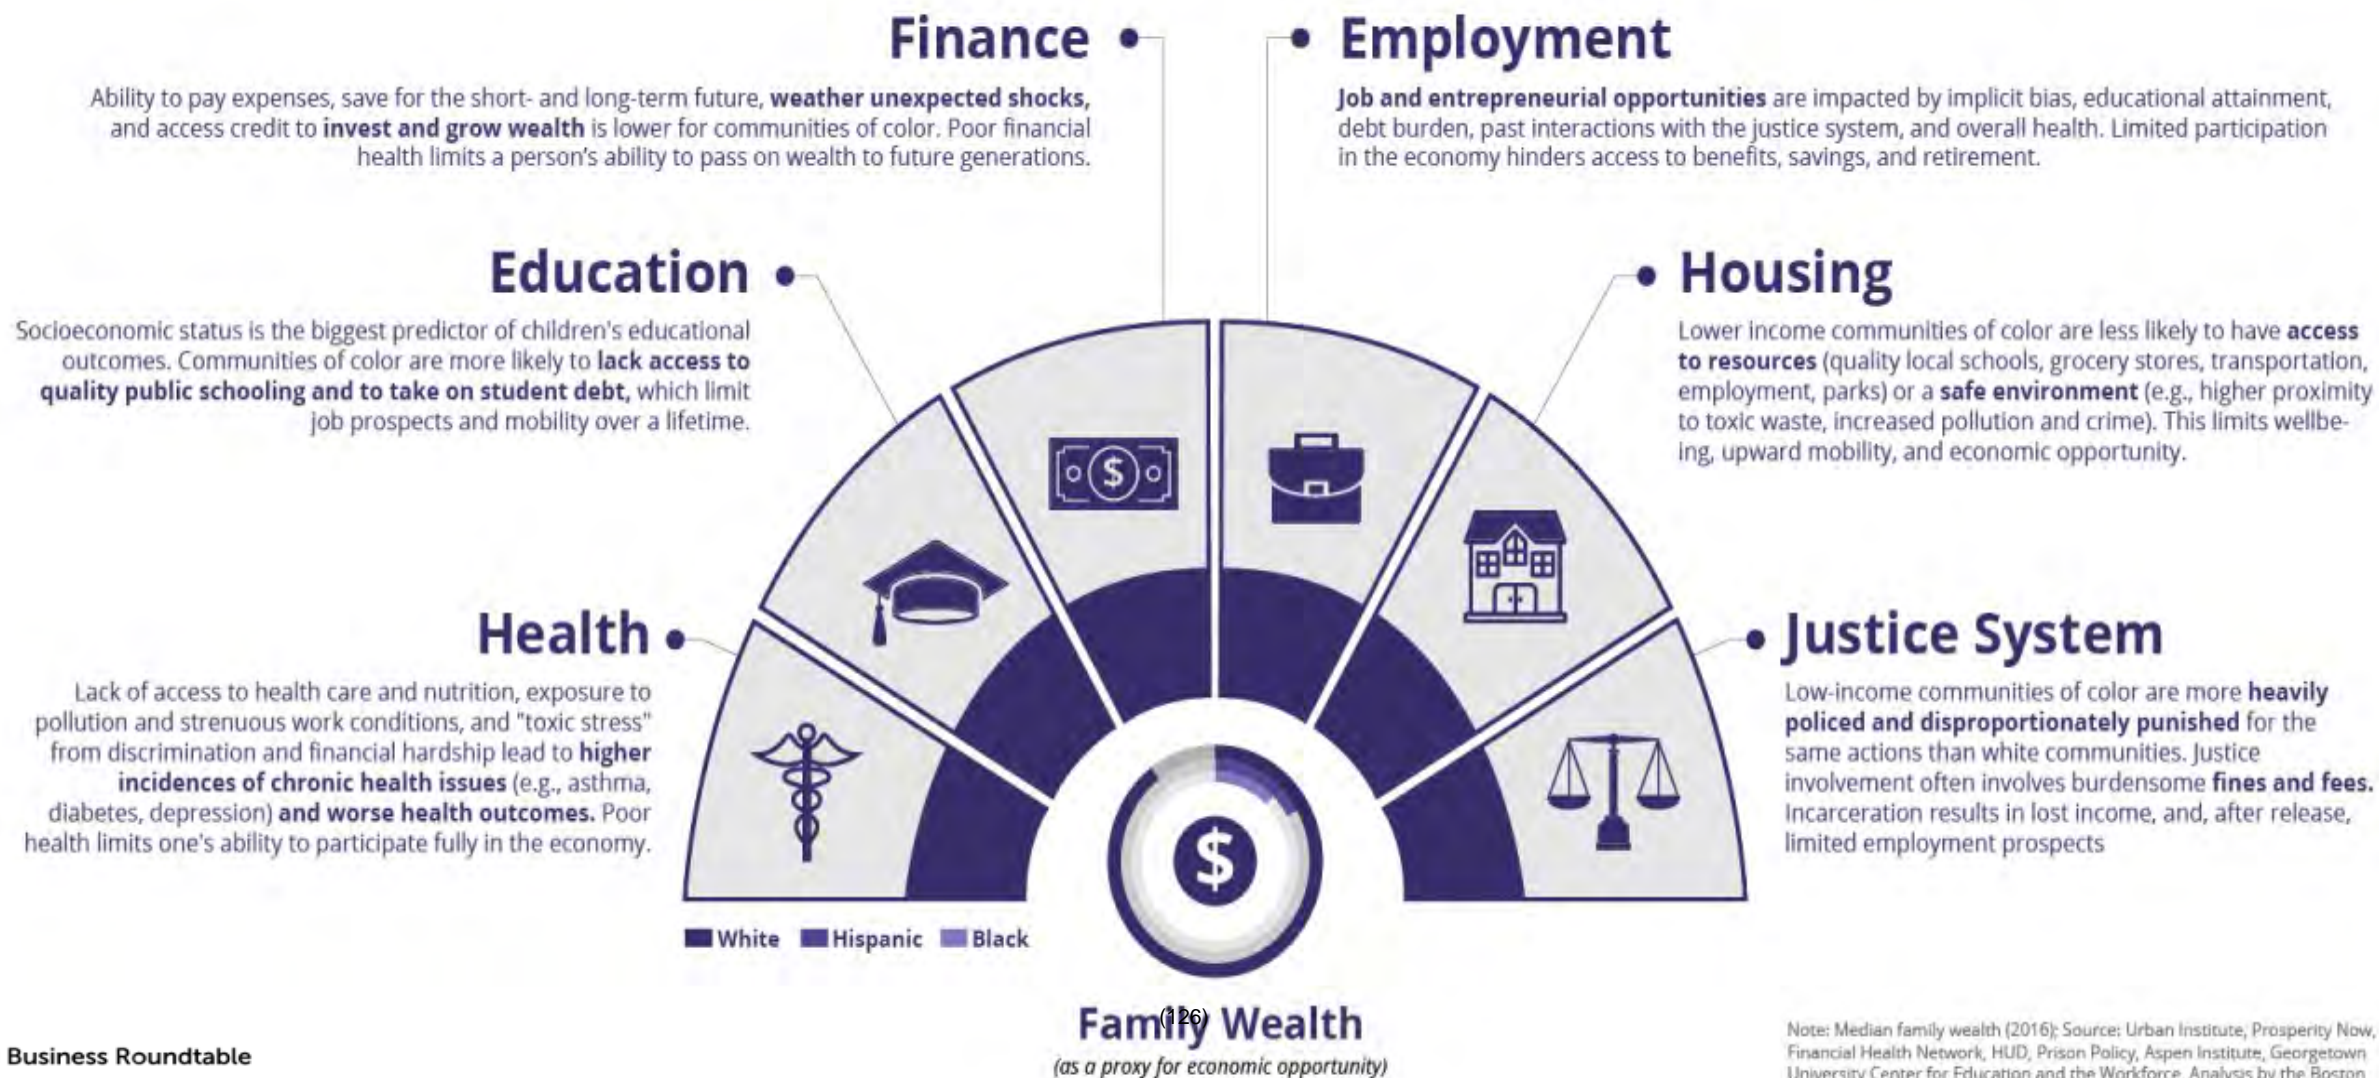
Finance

Ability to pay expenses, save for the short- and long-term future, weather unexpected shocks, and access credit to invest and grow wealth is lower for communities of color. Poor financial health limits a person's ability to pass on wealth to future generations.

Employment

Job and entrepreneurial opportunities are impacted by implicit bias, educational attainment, debt burden, past interactions with the justice system, and overall health. Limited participation in the economy hinders access to benefits, savings, and retirement.

Education

Socioeconomic status is the biggest predictor of children's educational outcomes. Communities of color are more likely to lack access to quality public schooling and to take on student debt, which limit job prospects and mobility over a lifetime.

Housing

Lower income communities of color are less likely to have access to resources (quality local schools, grocery stores, transportation, employment, parks) or a safe environment (e.g., higher proximity to toxic waste, increased pollution and crime). This limits wellbeing, upward mobility, and economic opportunity.

Health

Lack of access to health care and nutrition, exposure to pollution and strenuous work conditions, and "toxic stress" from discrimination and financial hardship lead to higher incidences of chronic health issues (e.g., asthma, diabetes, depression) and worse health outcomes. Poor health limits one's ability to participate fully in the economy.

Justice System

Low-income communities of color are more heavily policed and disproportionately punished for the same actions than white communities. Justice involvement often involves burdensome fines and fees. Incarceration results in lost income, and, after release, limited employment prospects

White Hispanic Black

$

(126)

Family Wealth
(as a proxy for economic opportunity)

Business Roundtable

Note: Median family wealth (2016); Source: Urban Institute, Prosperity Now, Financial Health Network, HUD, Prison Policy, Aspen Institute, Georgetown University Center for Education and the Workforce. Analysis by the Boston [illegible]